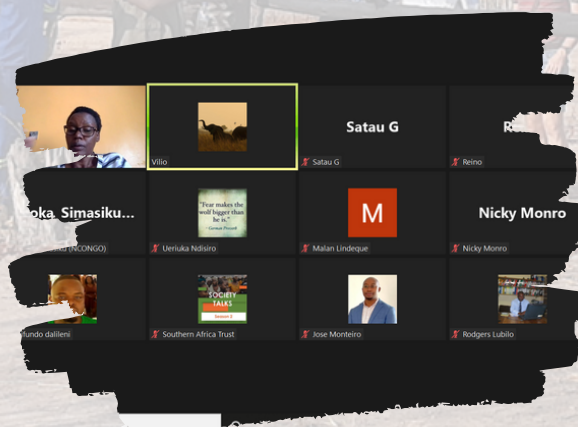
Vilio

Satau G

Satau G

R

Reino

oka_Simasiku...

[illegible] (NCONGO)

"Fear makes the wolf bigger than he is."
- German Proverb

Ueriuka Ndisiro

M

Malan Lindeque

Nicky Monro

Nicky Monro

lundo dalileni

SOCIETY TALKS
Session 2

Southern Africa Trust

Jose Monteiro

Rodgers Lubilo